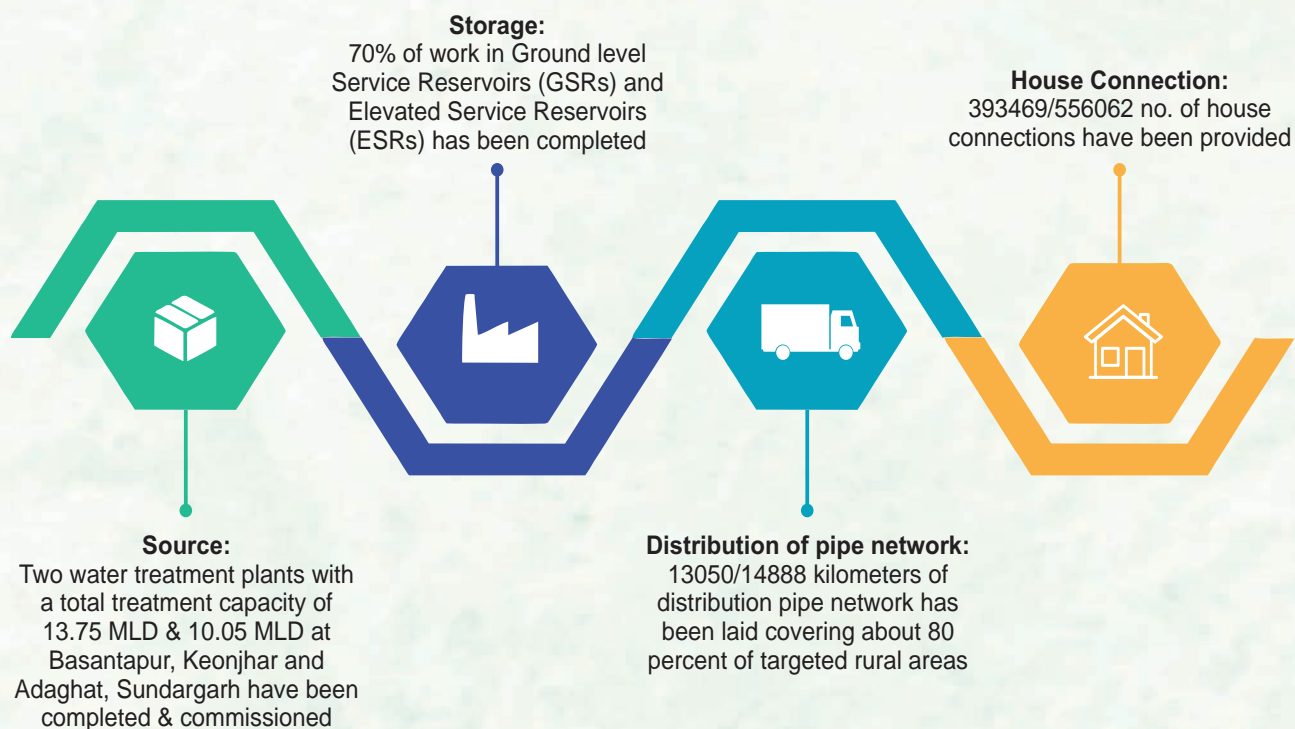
**Storage:**
70% of work in Ground level Service Reservoirs (GSRs) and Elevated Service Reservoirs (ESRs) has been completed

**House Connection:**
393469/556062 no. of house connections have been provided

**Source:**
Two water treatment plants with a total treatment capacity of 13.75 MLD & 10.05 MLD at Basantapur, Keonjhar and Adaghat, Sundargarh have been completed & commissioned

**Distribution of pipe network:**
13050/14888 kilometers of distribution pipe network has been laid covering about 80 percent of targeted rural areas